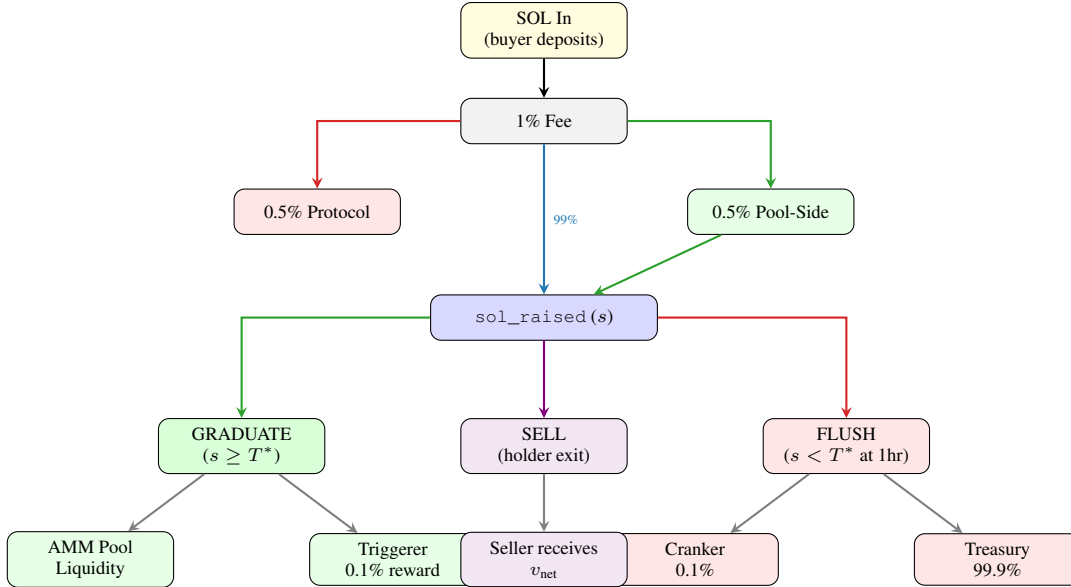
SOL In
(buyer deposits)

1% Fee

0.5% Protocol

99%

0.5% Pool-Side

sol_raised$(s)$

GRADUATE
$(s \geq T^*)$

SELL
(holder exit)

FLUSH
$(s < T^*$ at 1hr)

AMM Pool
Liquidity

Triggerer
0.1% reward

Seller receives
$v_{\text{net}}$

Cranker
0.1%

Treasury
99.9%